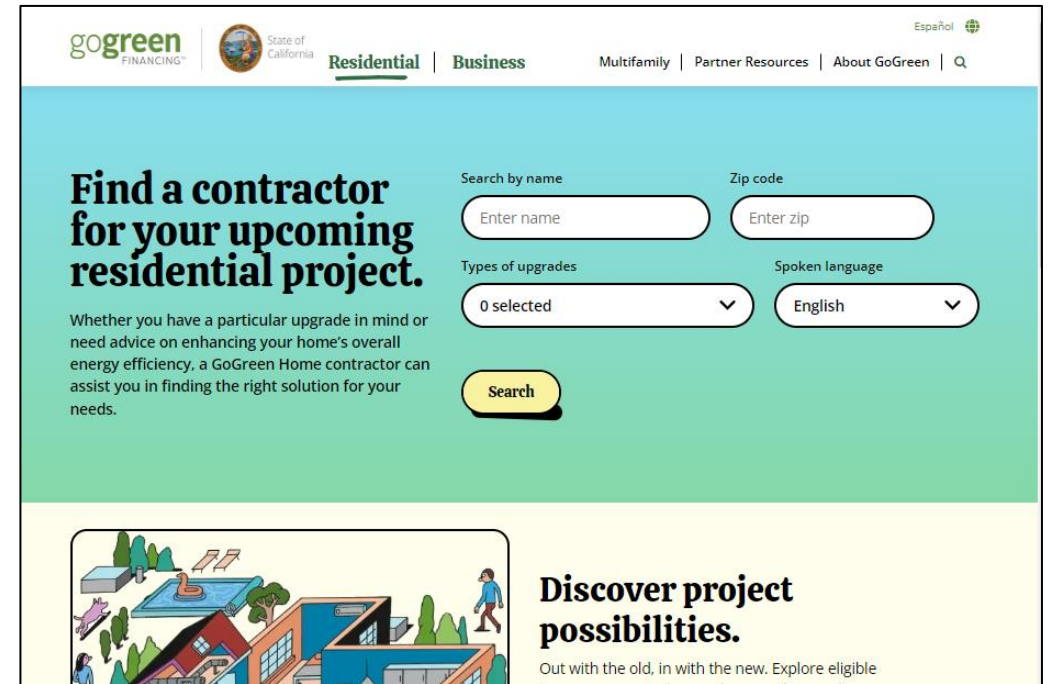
gogreen FINANCING™

State of California

Residential | Business

Español

Multifamily | Partner Resources | About GoGreen |

Find a contractor for your upcoming residential project.

Whether you have a particular upgrade in mind or need advice on enhancing your home's overall energy efficiency, a GoGreen Home contractor can assist you in finding the right solution for your needs.

Search by name

Enter name

Zip code

Enter zip

Types of upgrades

0 selected

Spoken language

English

Search

Discover project possibilities.

Out with the old, in with the new. Explore eligible